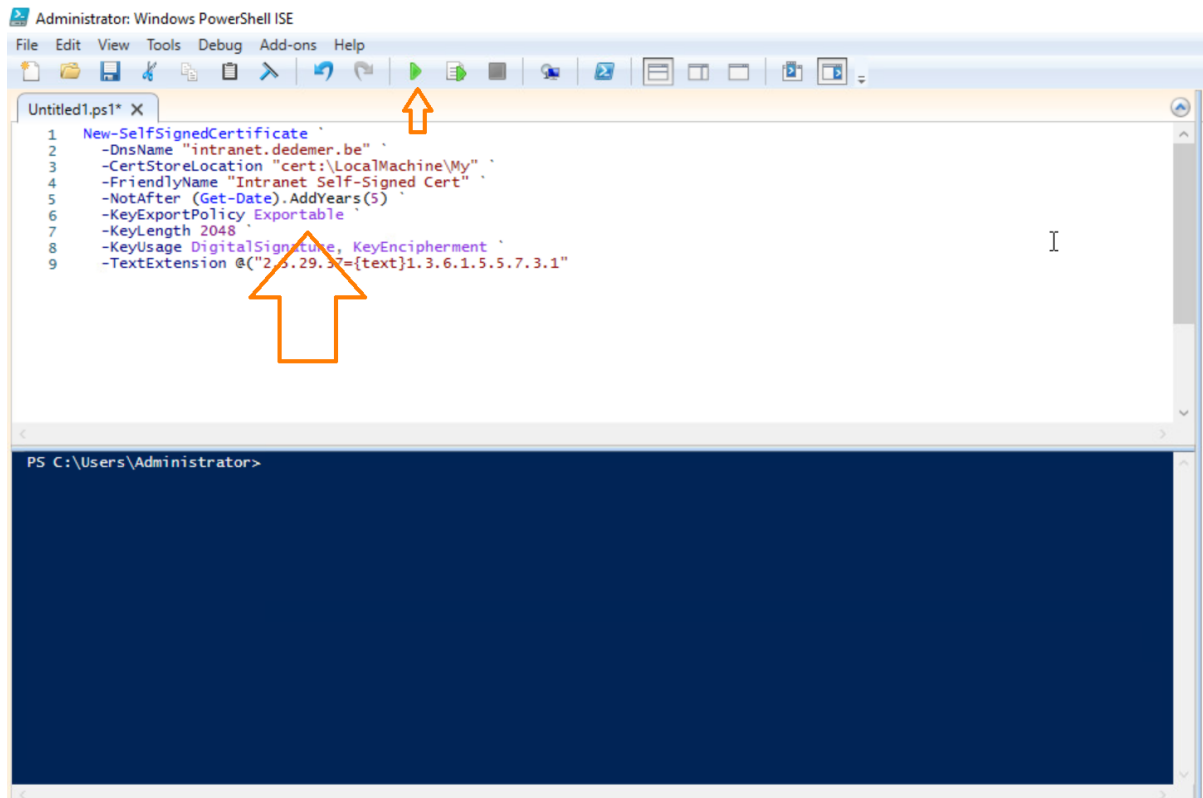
Administrator: Windows PowerShell ISE

File Edit View Tools Debug Add-ons Help

Untitled1.ps1* ×

1 New-SelfSignedCertificate `
2 -DnsName "intranet.dedemer.be" `
3 -CertStoreLocation "cert:\LocalMachine\My" `
4 -FriendlyName "Intranet Self-Signed Cert" `
5 -NotAfter (Get-Date).AddYears(5) `
6 -KeyExportPolicy Exportable `
7 -KeyLength 2048 `
8 -KeyUsage DigitalSignature, KeyEncipherment `
9 -TextExtension @("2.5.29.37={text}1.3.6.1.5.5.7.3.1"

PS C:\Users\Administrator>